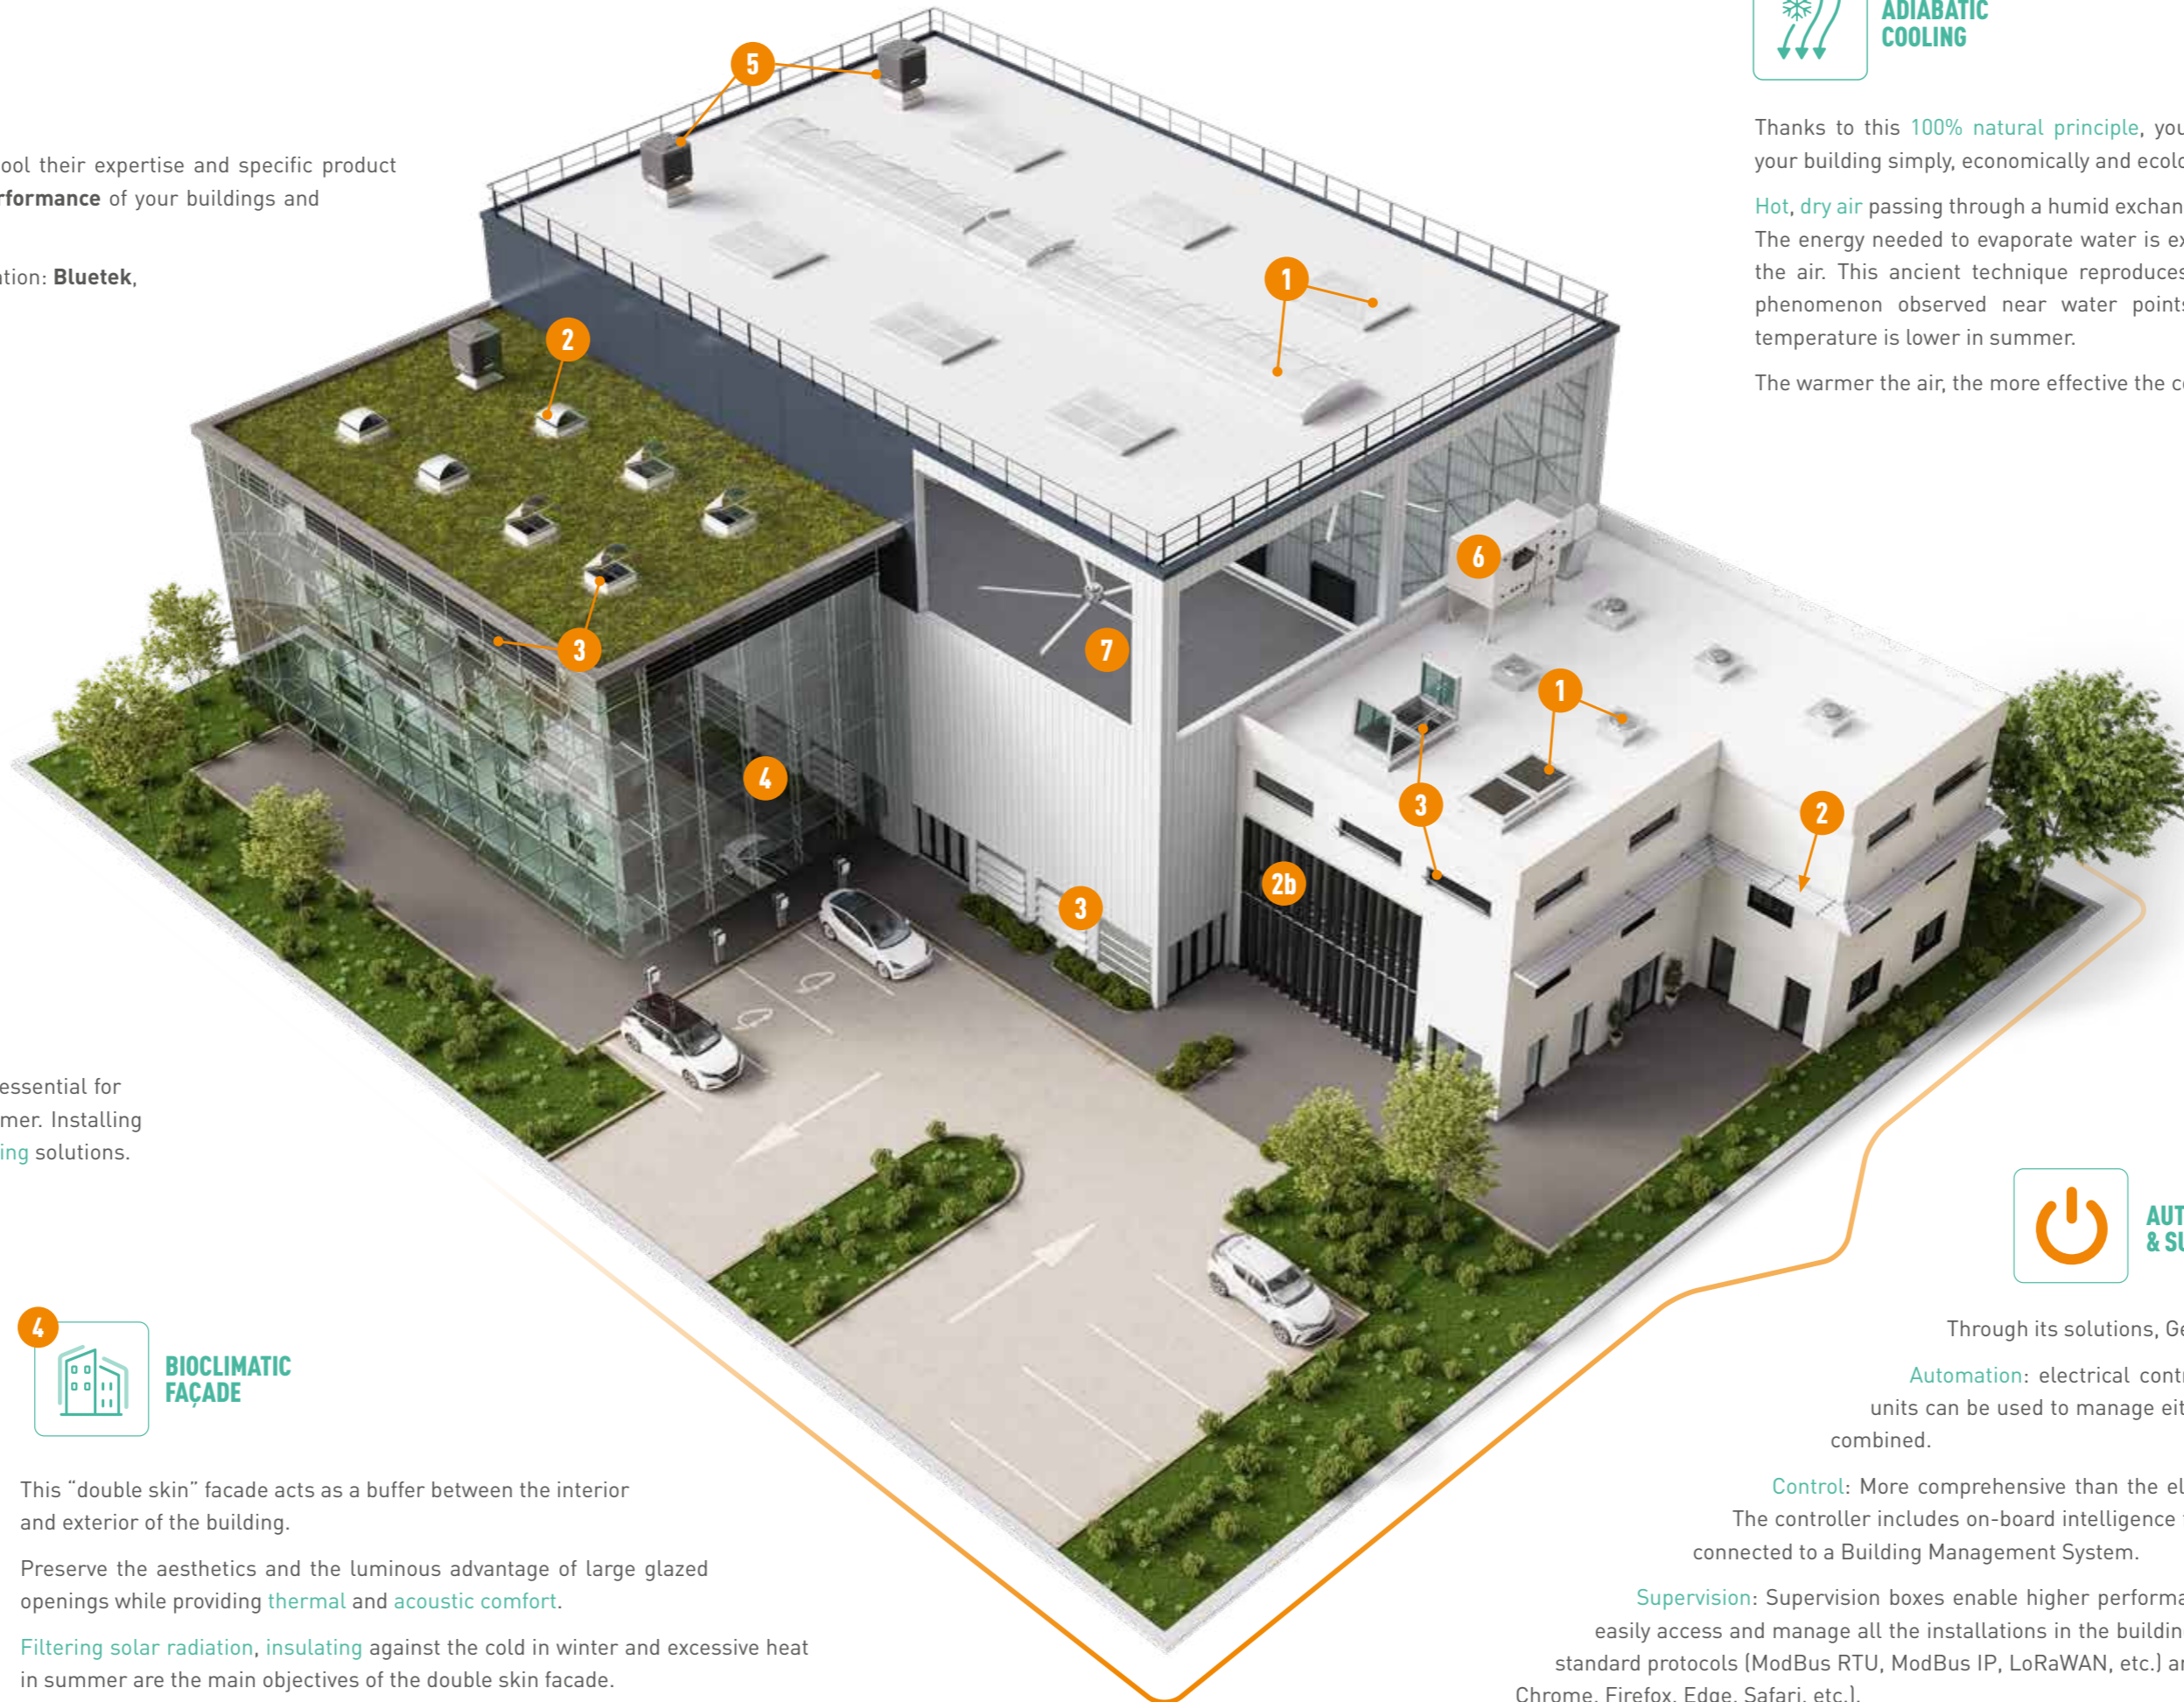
ool their expertise and specific product
formance of your buildings and

tion: Bluetek,

essential for
mer. Installing
ing solutions.

ADIABATIC
COOLING

Thanks to this 100% natural principle, you
your building simply, economically and ecolo

Hot, dry air passing through a humid exchan
The energy needed to evaporate water is ex
the air. This ancient technique reproduces
phenomenon observed near water points
temperature is lower in summer.

The warmer the air, the more effective the c

5
5
1
1
2
3
7
6
1
4
3
3
2b
3
2

AUT
& SU

Through its solutions, Ge

Automation: electrical cont
units can be used to manage eit
combined.

Control: More comprehensive than the el
The controller includes on-board intelligence
connected to a Building Management System.

Supervision: Supervision boxes enable higher performa
easily access and manage all the installations in the buildin
standard protocols (ModBus RTU, ModBus IP, LoRaWAN, etc.) ar
Chrome, Firefox, Edge, Safari, etc.).

4
BIOCLIMATIC
FAÇADE

This "double skin" facade acts as a buffer between the interior and exterior of the building.

Preserve the aesthetics and the luminous advantage of large glazed openings while providing thermal and acoustic comfort.

Filtering solar radiation, insulating against the cold in winter and excessive heat in summer are the main objectives of the double skin facade.